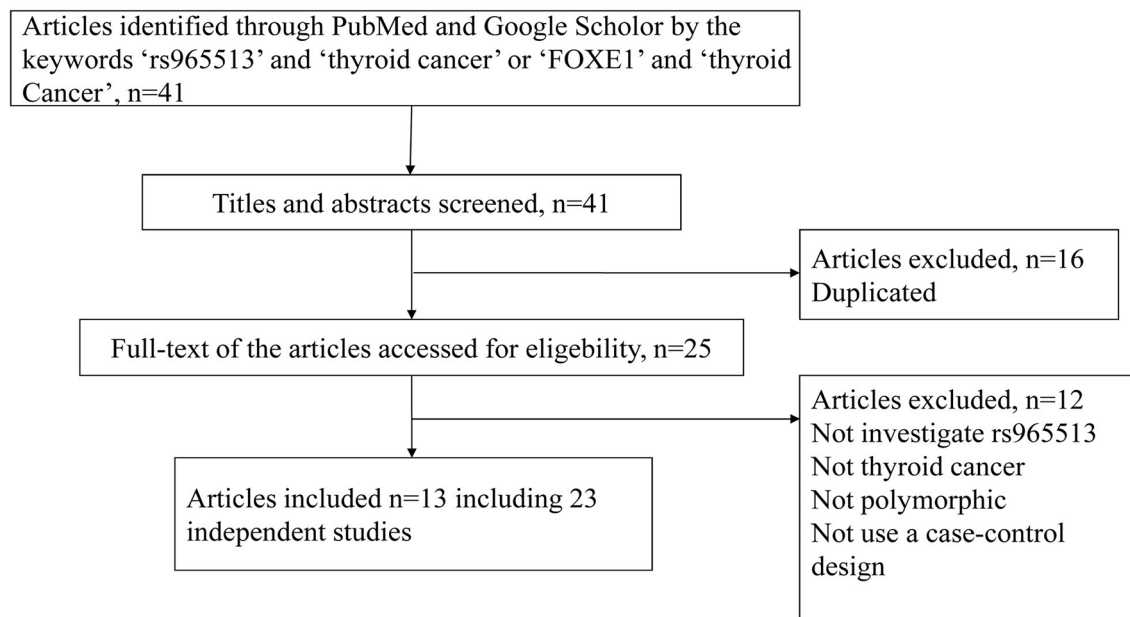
Articles identified through PubMed and Google Scholor by the keywords ‘rs965513’ and ‘thyroid cancer’ or ‘FOXE1’ and ‘thyroid Cancer’, n=41

Titles and abstracts screened, n=41

Articles excluded, n=16
Duplicated

Full-text of the articles accessed for eligebility, n=25

Articles excluded, n=12
Not investigate rs965513
Not thyroid cancer
Not polymorphic
Not use a case-control design

Articles included n=13 including 23 independent studies